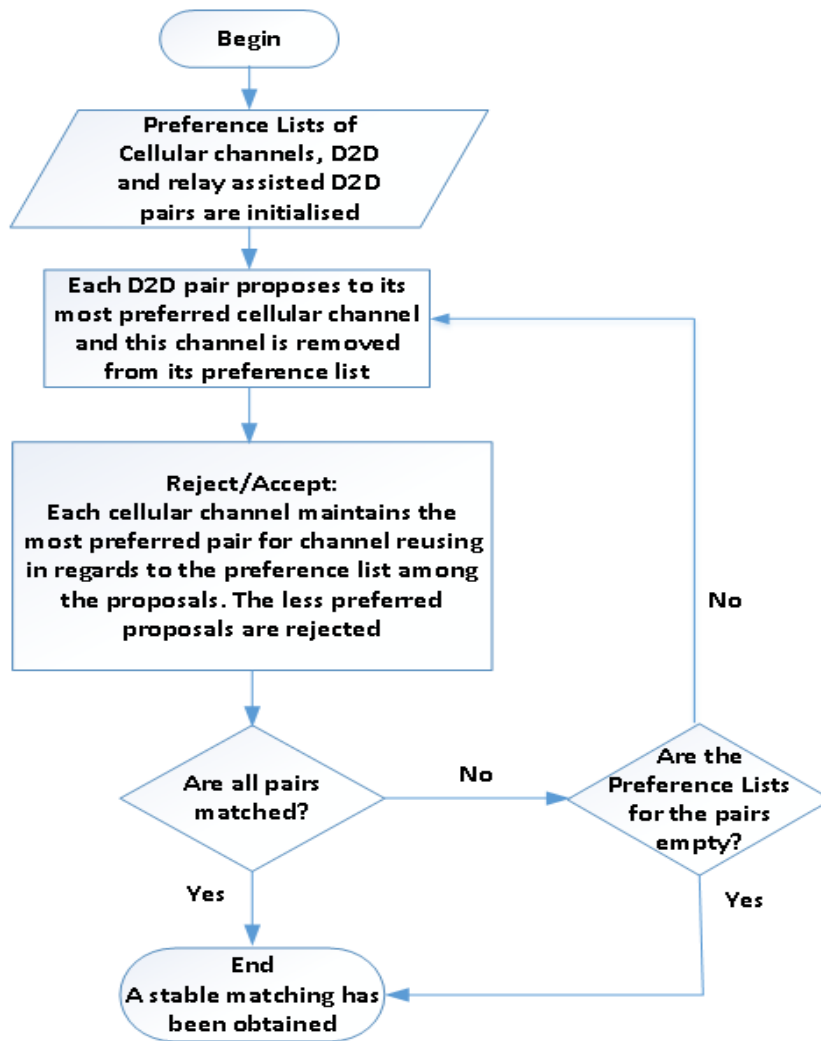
Begin

Preference Lists of Cellular channels, D2D and relay assisted D2D pairs are initialised

Each D2D pair proposes to its most preferred cellular channel and this channel is removed from its preference list

Reject/Accept:
Each cellular channel maintains the most preferred pair for channel reusing in regards to the preference list among the proposals. The less preferred proposals are rejected

No

Are all pairs matched?

No

Are the Preference Lists for the pairs empty?

Yes

Yes

End
A stable matching has been obtained